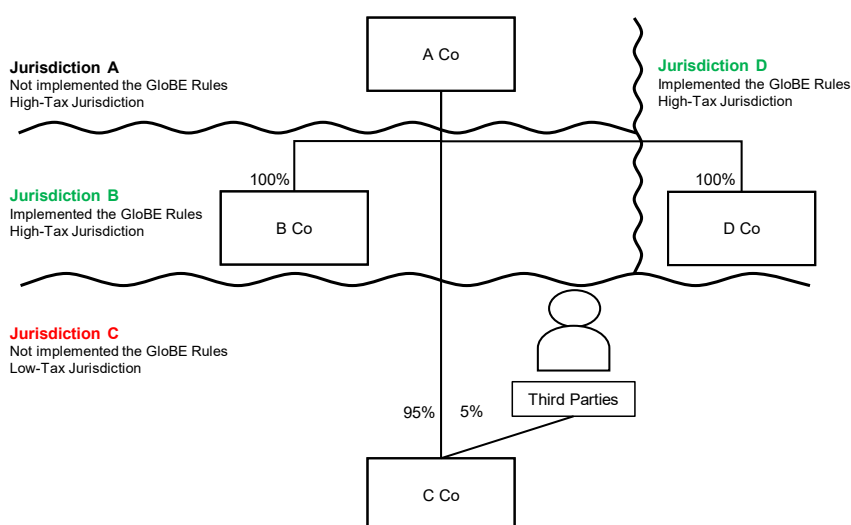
Jurisdiction A
Not implemented the GloBE Rules
High-Tax Jurisdiction

A Co

Jurisdiction D
Implemented the GloBE Rules
High-Tax Jurisdiction

Jurisdiction B
Implemented the GloBE Rules
High-Tax Jurisdiction

100%

B Co

100%

D Co

Jurisdiction C
Not implemented the GloBE Rules
Low-Tax Jurisdiction

Third Parties

95%

5%

C Co